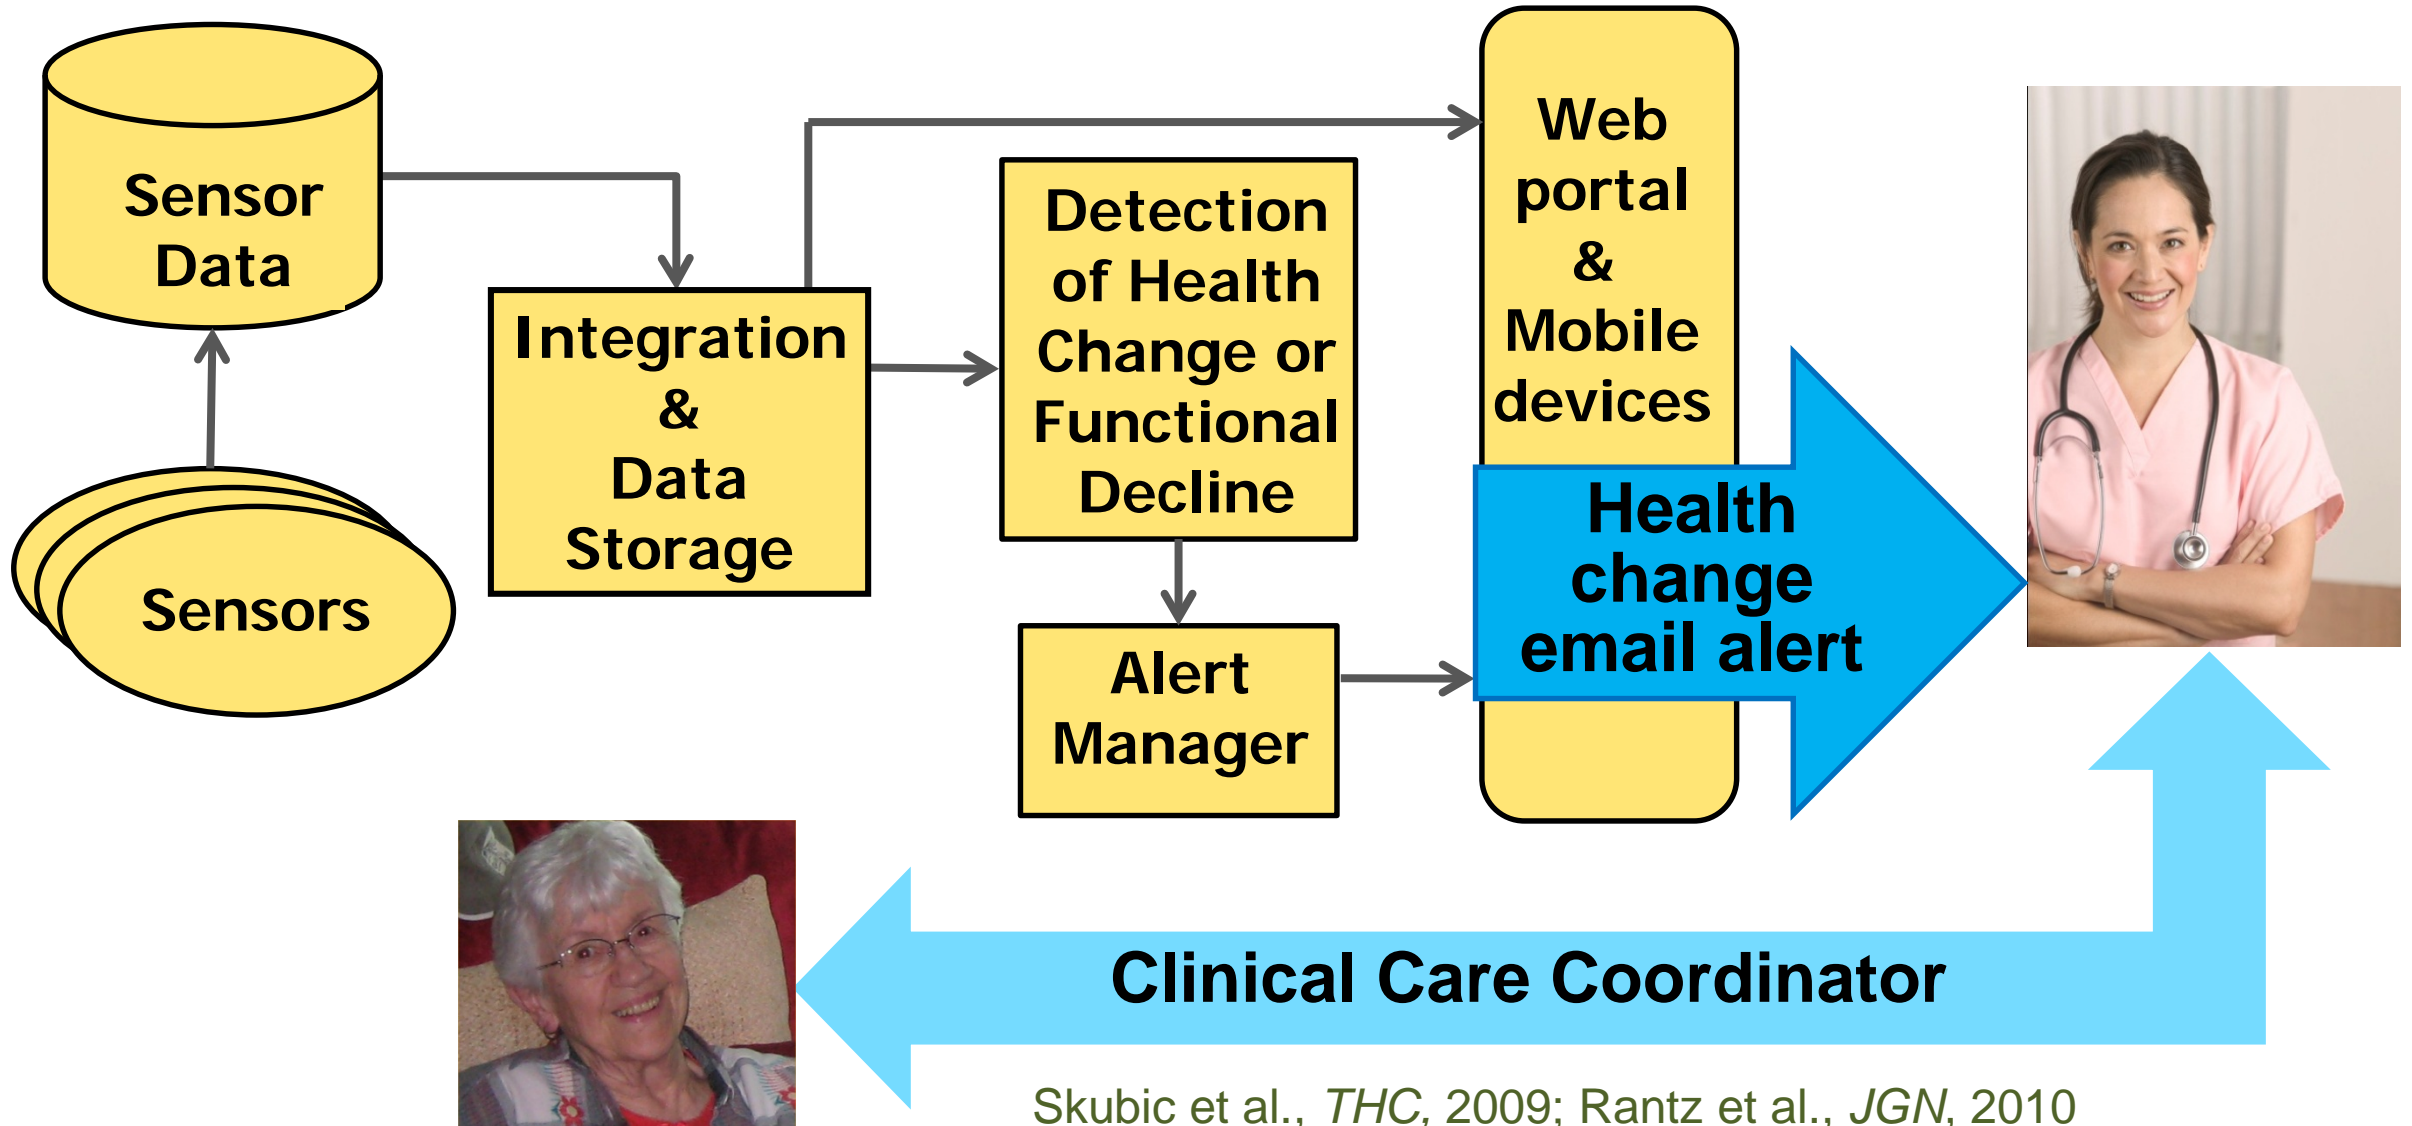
Sensor Data

Sensors

Integration & Data Storage

Detection of Health Change or Functional Decline

Alert Manager

Web portal & Mobile devices

Health change email alert

Clinical Care Coordinator

Skubic et al., THC, 2009; Rantz et al., JGN, 2010